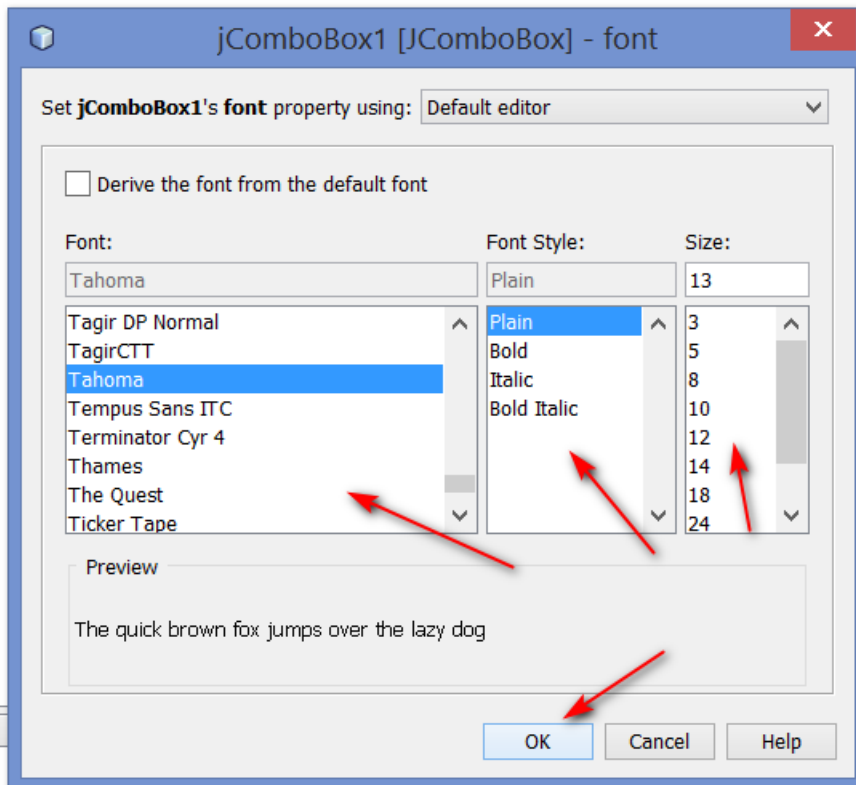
jComboBox1 [JComboBox] - font

Set **jComboBox1**'s **font** property using: Default editor

Derive the font from the default font

Font:
Tahoma
Tagir DP Normal
TagirCTT
Tahoma
Tempus Sans ITC
Terminator Cyr 4
Thames
The Quest
Ticker Tape

Font Style:
Plain
Plain
Bold
Italic
Bold Italic

Size:
13
3
5
8
10
12
14
18
24

Preview

The quick brown fox jumps over the lazy dog

OK
Cancel
Help